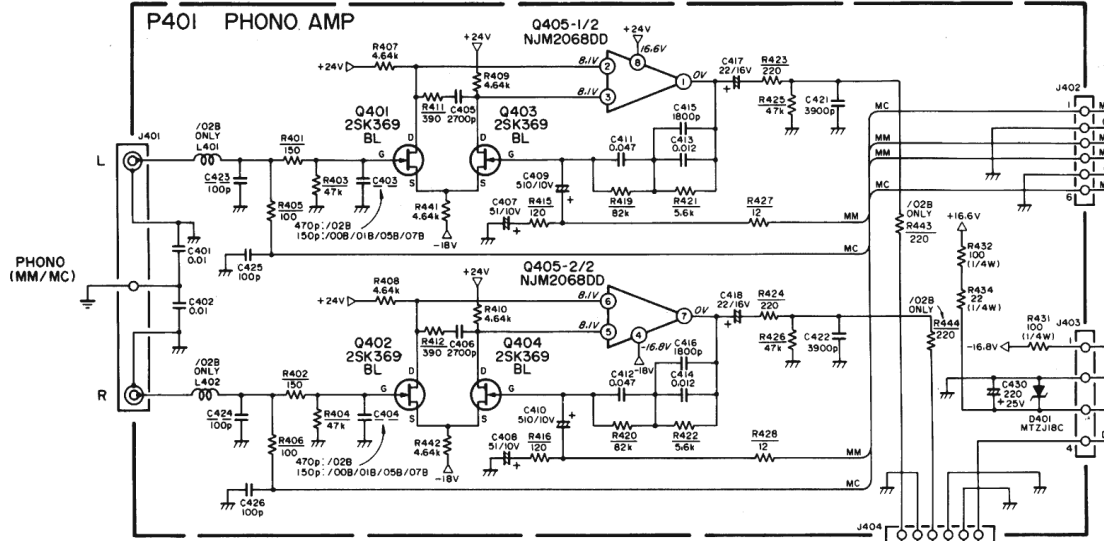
P401 PHONO AMP

Q405-1/2
NJM2068DD
+24V
16.6V
8.1V
8.1V
2
3
8
1
0V
R407
4.64k
+24V
+24V
R409
4.64k
R411
390
C405
2700p
Q401
2SK369
BL
Q403
2SK369
BL
C417
22/16V
R423
220
R425
47k
C421
3900p
J402
1
6
MC
MM
MM
MC
C415
1800p
C411
0.047
C413
0.012
J401
L
/02B
ONLY
L401
C423
100p
R401
150
R403
47k
C403
G
D
S
G
D
S
R405
100
470p:/02B
150p:/00B/01B/05B/07B
R441
4.64k
-18V
C409
510/10V
C407
51/10V
R415
120
R419
82k
R421
5.6k
R427
12
MM
MC
/02B
ONLY
R443
220
PHONO
(MM/MC)
C401
0.01
C402
0.01
C425
100p
+16.6V
R432
100
(1/4W)
R434
22
(1/4W)

Q405-2/2
NJM2068DD
+24V
R408
4.64k
+24V
R410
4.64k
8.1V
8.1V
6
5
7
4
0V
-16.8V
C418
22/16V
R424
220
R426
47k
C422
3900p
/02B
ONLY
R444
220
R431
100
(1/4W)
J403
-16.8V
R412
390
C406
2700p
Q402
2SK369
BL
Q404
2SK369
BL
C416
1800p
C412
0.047
-18V
C414
0.012
R
/02B
ONLY
L402
C424
100p
R402
150
R404
47k
C404
C410
510/10V
C430
220
25V
D401
MTZJ18C
4
R406
100
470p:/02B
150p:/00B/01B/05B/07B
R442
4.64k
-18V
C408
51/10V
R416
120
R420
82k
R422
5.6k
R428
12
MM
MC
C426
100p
J404